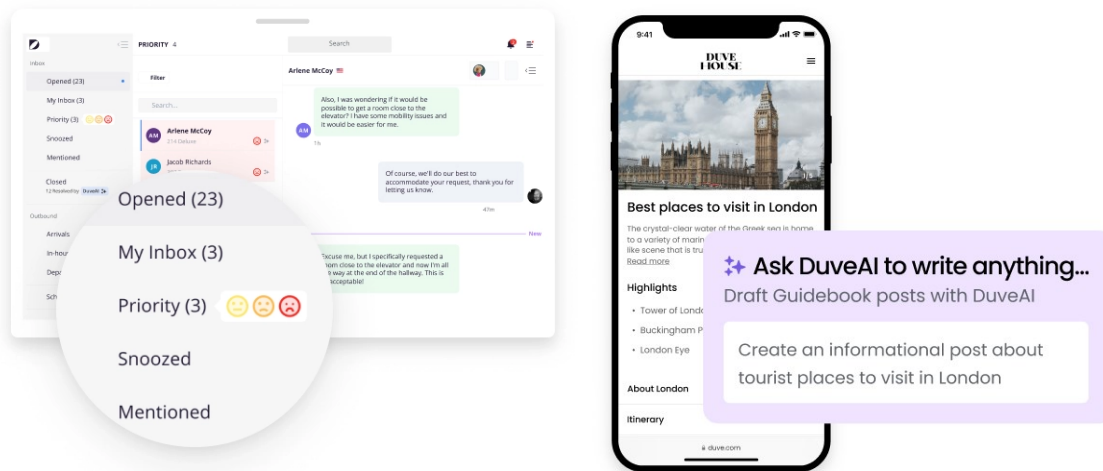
PRIORITY 4

Search

Inbox

Opened (23)

My Inbox (3)

Priority (3)

Snoozed

Mentioned

Closed

Outbound

Arrivals

In-hou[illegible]

Depa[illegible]

Sch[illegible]

Filter

Search...

AM Arlene McCoy

JR Jacob Richards

Arlene McCoy

Also, I was wondering if it would be possible to get a room close to the elevator? I have some mobility issues and it would be easier for me.

Of course, we'll do our best to accommodate your request, thank you for letting us know.

New

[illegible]xcuse me, but I specifically requested a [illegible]oom close to the elevator and now I'm all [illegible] way at the end of the hallway. This is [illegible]acceptable!

Opened (23)

My Inbox (3)

Priority (3)

Snoozed

Mentioned

9:41

DUVE HOUSE

Best places to visit in London

The crystal-clear water of the Greek sea is home to a variety of marin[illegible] like scene that is tru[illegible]

Read more

Highlights

• Tower of Londo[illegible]

• Buckingham P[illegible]

• London Eye

About London

Itinerary

duve.com

Ask DuveAI to write anything...

Draft Guidebook posts with DuveAI

Create an informational post about tourist places to visit in London